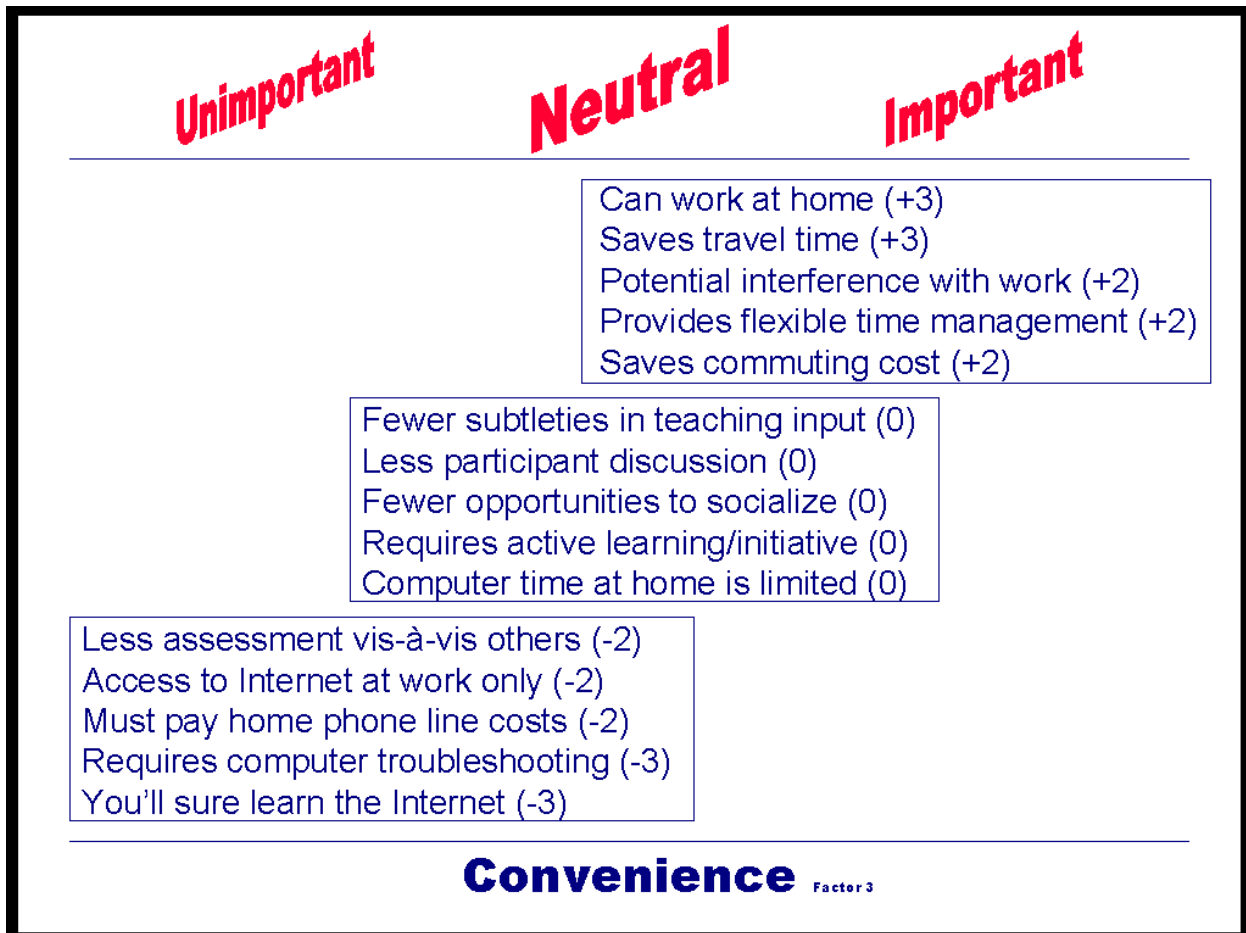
Unimportant Neutral Important

Can work at home (+3)
Saves travel time (+3)
Potential interference with work (+2)
Provides flexible time management (+2)
Saves commuting cost (+2)

Fewer subtleties in teaching input (0)
Less participant discussion (0)
Fewer opportunities to socialize (0)
Requires active learning/initiative (0)
Computer time at home is limited (0)

Less assessment vis-à-vis others (-2)
Access to Internet at work only (-2)
Must pay home phone line costs (-2)
Requires computer troubleshooting (-3)
You'll sure learn the Internet (-3)

Convenience Factor 3